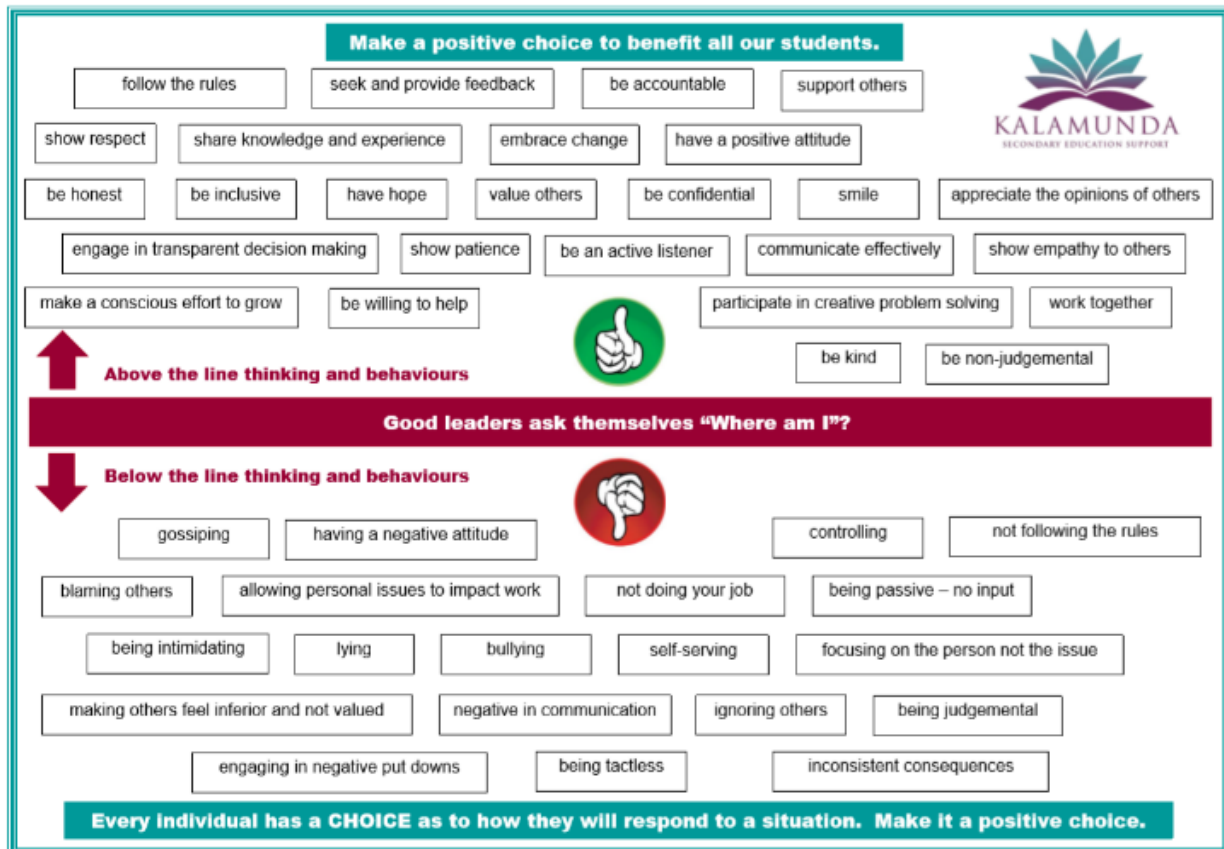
Make a positive choice to benefit all our students.

KALAMUNDA
SECONDARY EDUCATION SUPPORT

follow the rules
seek and provide feedback
be accountable
support others
show respect
share knowledge and experience
embrace change
have a positive attitude
be honest
be inclusive
have hope
value others
be confidential
smile
appreciate the opinions of others
engage in transparent decision making
show patience
be an active listener
communicate effectively
show empathy to others
make a conscious effort to grow
be willing to help
participate in creative problem solving
work together
be kind
be non-judgemental

Above the line thinking and behaviours

Good leaders ask themselves "Where am I"?

Below the line thinking and behaviours

gossiping
having a negative attitude
controlling
not following the rules
blaming others
allowing personal issues to impact work
not doing your job
being passive – no input
being intimidating
lying
bullying
self-serving
focusing on the person not the issue
making others feel inferior and not valued
negative in communication
ignoring others
being judgemental
engaging in negative put downs
being tactless
inconsistent consequences

Every individual has a CHOICE as to how they will respond to a situation. Make it a positive choice.